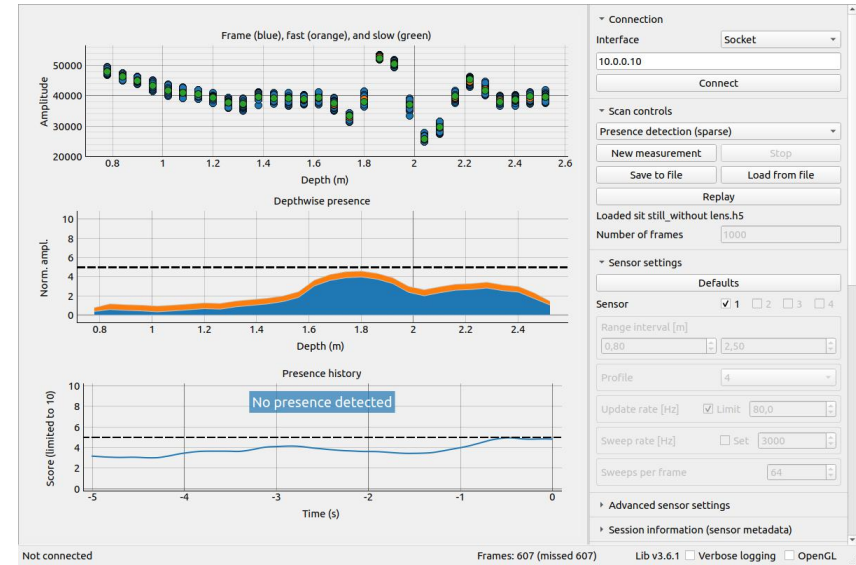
Frame (blue), fast (orange), and slow (green)

Amplitude

50000
40000
30000
20000

0.8 1 1.2 1.4 1.6 1.8 2 2.2 2.4 2.6

Depth (m)

Depthwise presence

Norm. ampl.

10
8
6
4
2
0

0.8 1 1.2 1.4 1.6 1.8 2 2.2 2.4

Depth (m)

Presence history

No presence detected

Score (limited to 10)

10
8
6
4
2
0

-5 -4 -3 -2 -1 0

Time (s)

Connection

Interface Socket

10.0.0.10

Connect

Scan controls

Presence detection (sparse)

New measurement Stop

Save to file Load from file

Replay

Loaded sit still_without lens.h5

Number of frames 1000

Sensor settings

Defaults

Sensor 1 2 3 4

Range interval [m]

0,80 2,50

Profile 4

Update rate [Hz] Limit 80,0

Sweep rate [Hz] Set 3000

Sweeps per frame 64

Advanced sensor settings

Session information (sensor metadata)

Not connected

Frames: 607 (missed 607)

Lib v3.6.1 Verbose logging OpenGL